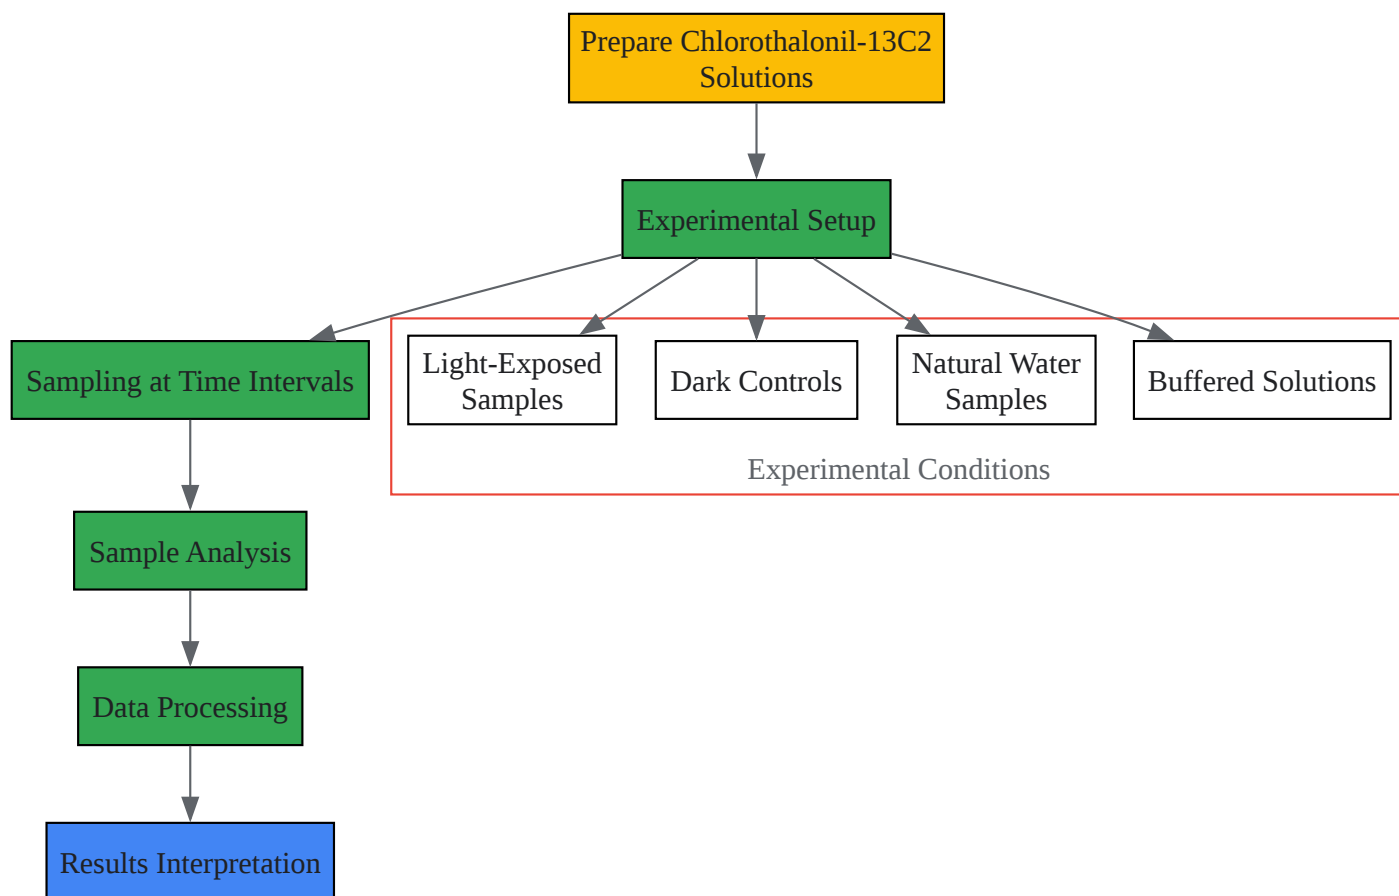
Prepare Chlorothalonil-13C2 Solutions

Experimental Setup

Sampling at Time Intervals

Light-Exposed Samples

Dark Controls

Natural Water Samples

Buffered Solutions

Experimental Conditions

Sample Analysis

Data Processing

Results Interpretation